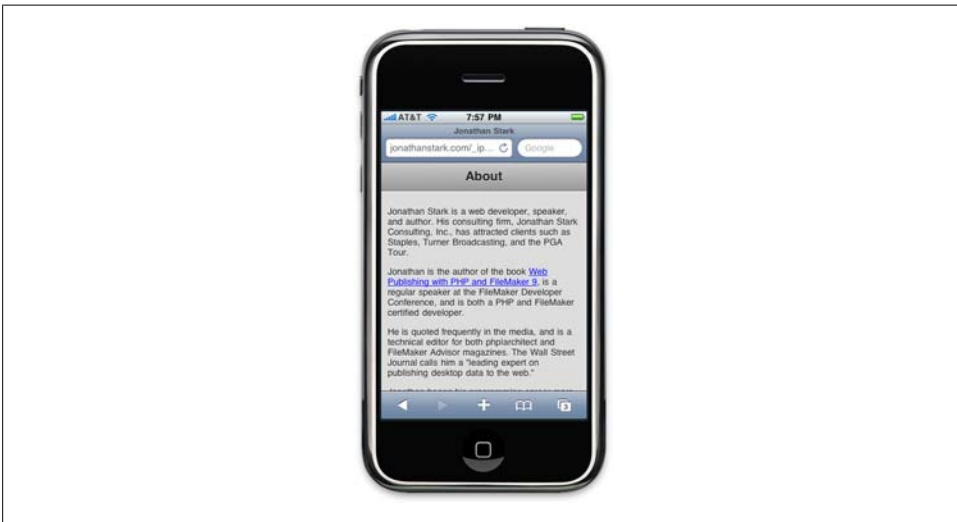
AT&T 7:57 PM

Jonathan Stark

jonathanstark.com/_ip...

Google

About

Jonathan Stark is a web developer, speaker, and author. His consulting firm, Jonathan Stark Consulting, Inc., has attracted clients such as Staples, Turner Broadcasting, and the PGA Tour.

Jonathan is the author of the book Web Publishing with PHP and FileMaker 9, is a regular speaker at the FileMaker Developer Conference, and is both a PHP and FileMaker certified developer.

He is quoted frequently in the media, and is a technical editor for both phparchitect and FileMaker Advisor magazines. The Wall Street Journal calls him a "leading expert on publishing desktop data to the web."

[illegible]

3